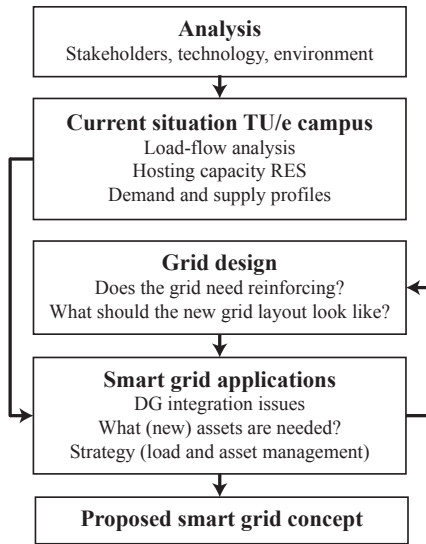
**Analysis**
Stakeholders, technology, environment

**Current situation TU/e campus**
Load-flow analysis
Hosting capacity RES
Demand and supply profiles

**Grid design**
Does the grid need reinforcing?
What should the new grid layout look like?

**Smart grid applications**
DG integration issues
What (new) assets are needed?
Strategy (load and asset management)

**Proposed smart grid concept**